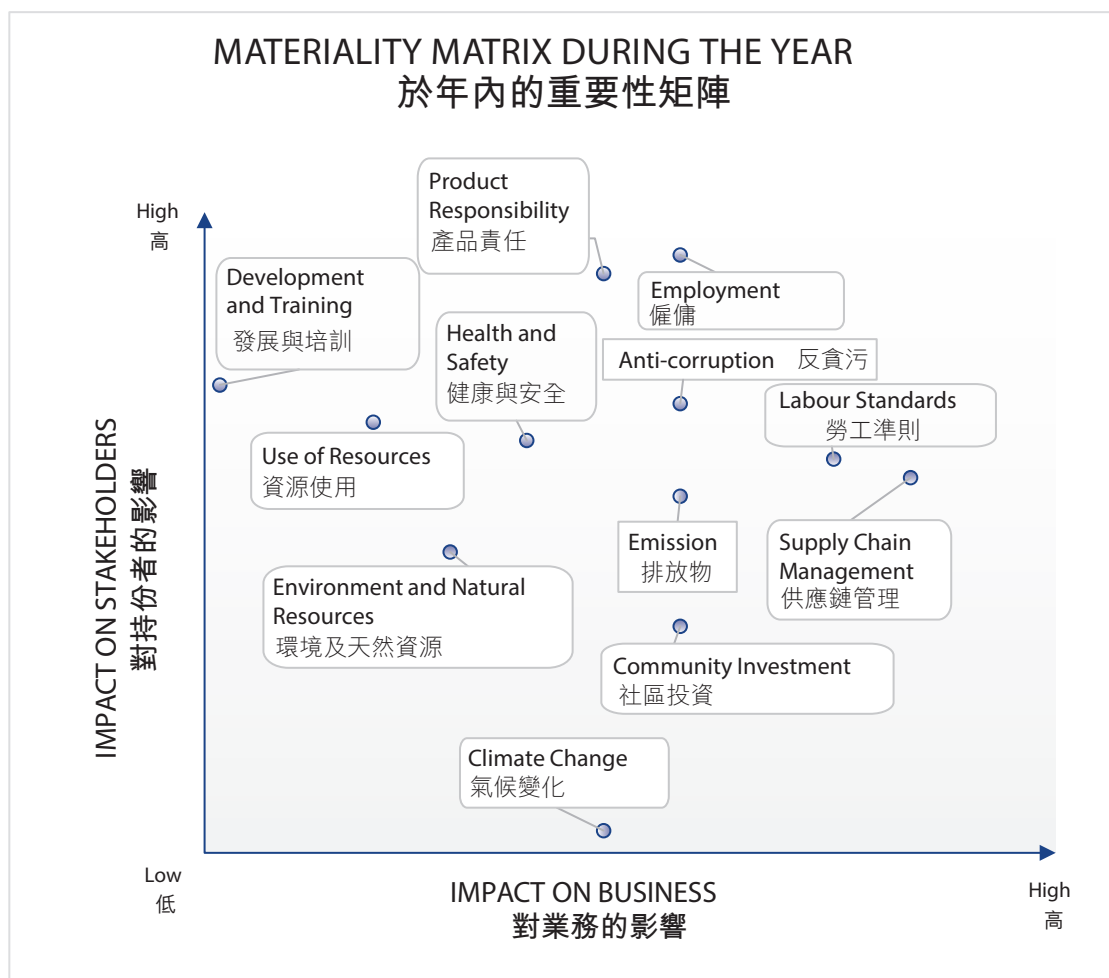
MATERIALITY MATRIX DURING THE YEAR
於年內的重要性矩陣

High
高

Product Responsibility
產品責任

Development and Training
發展與培訓

Employment
僱傭

Health and Safety
健康與安全

Anti-corruption 反貪污

Labour Standards
勞工準則

Use of Resources
資源使用

Emission
排放物

Supply Chain Management
供應鏈管理

Environment and Natural Resources
環境及天然資源

Community Investment
社區投資

Climate Change
氣候變化

IMPACT ON STAKEHOLDERS
對持份者的影響

Low
低

IMPACT ON BUSINESS
對業務的影響

High
高